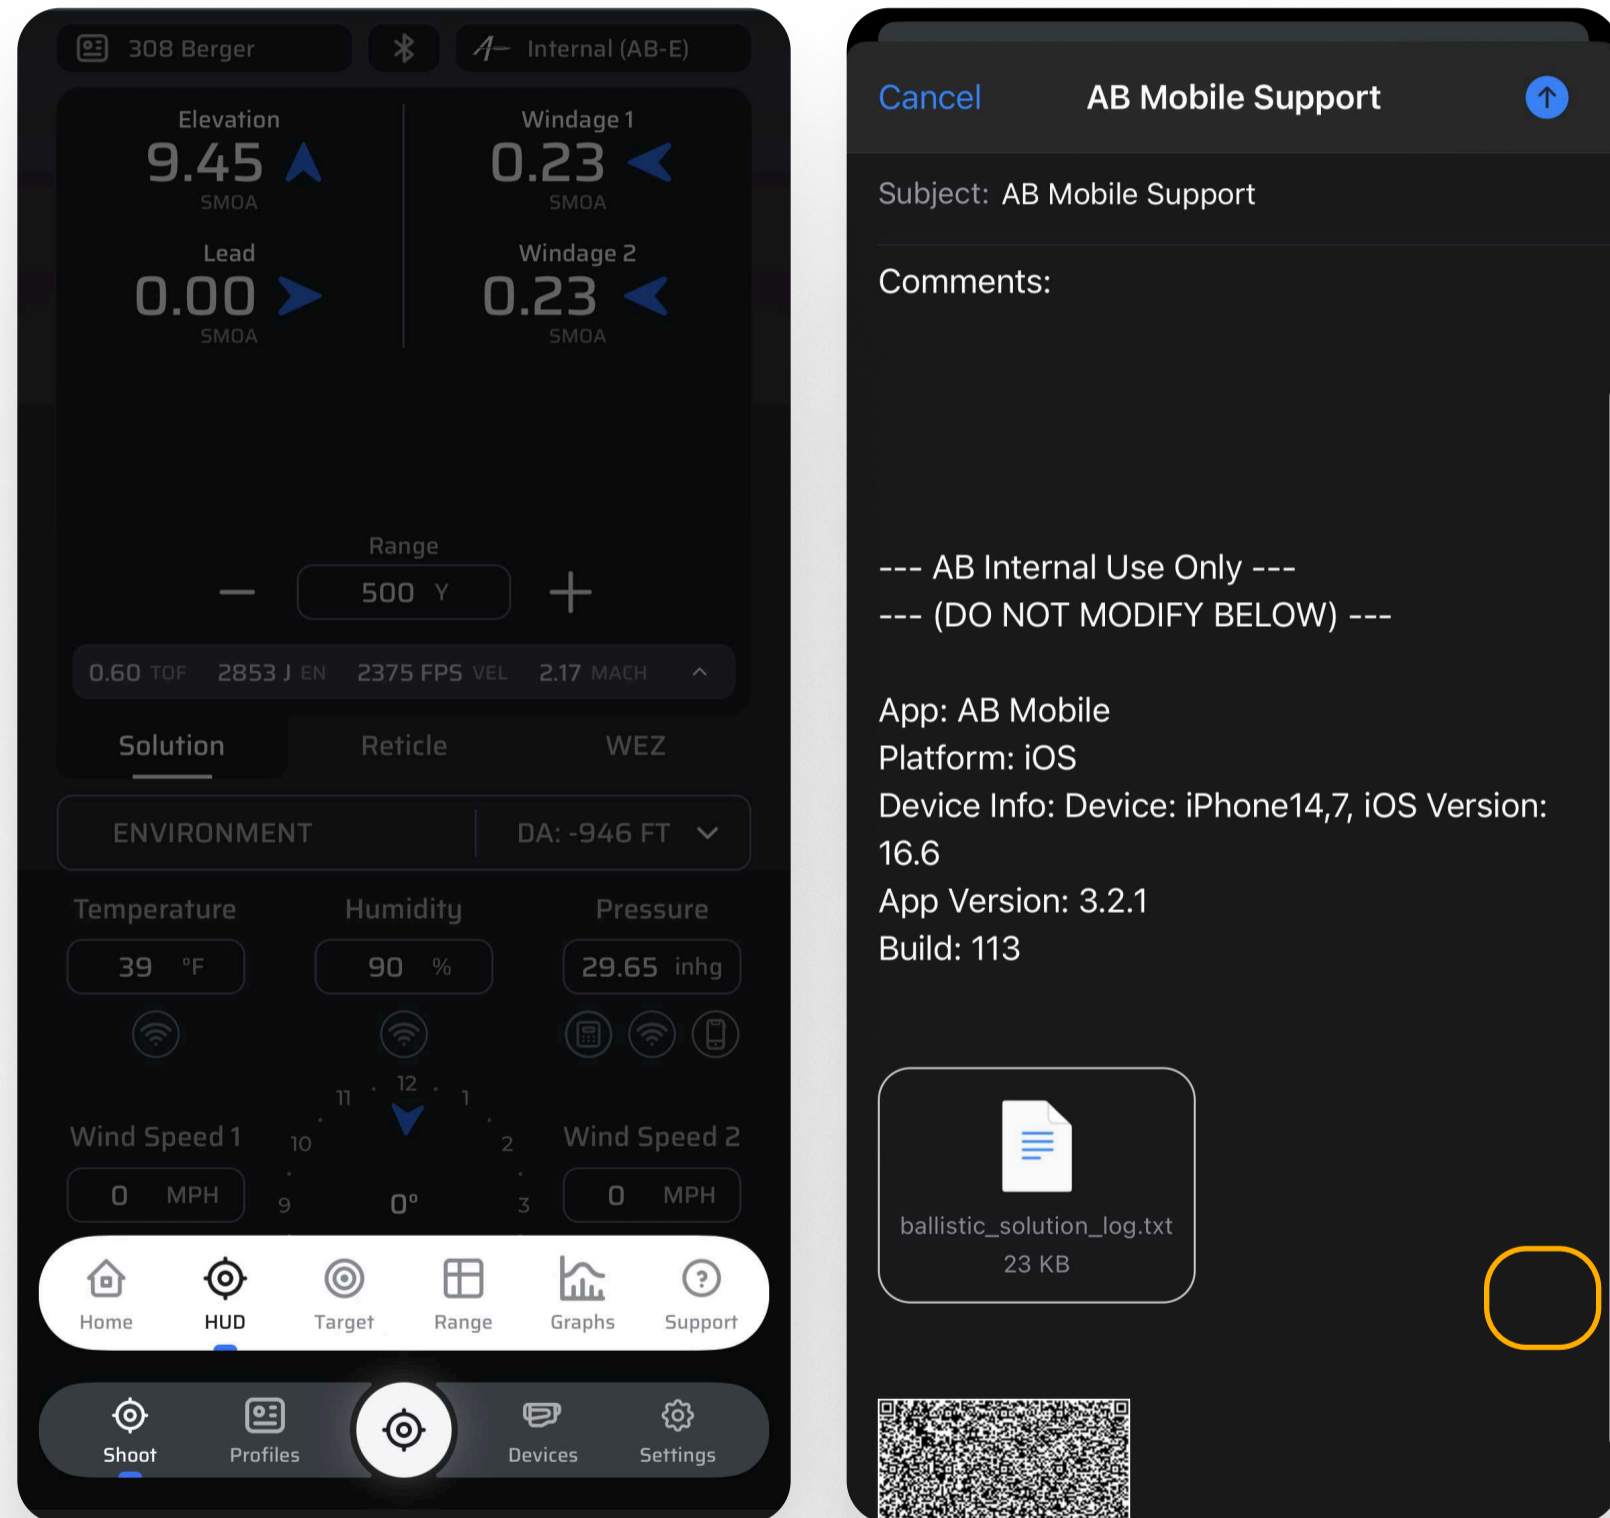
308 Berger

Internal (AB-E)

Elevation
9.45
SMOA

Windage 1
0.23
SMOA

Lead
0.00
SMOA

Windage 2
0.23
SMOA

Range
—
500 Y
+

0.60 TOF 2853 J EN 2375 FPS VEL 2.17 MACH

Solution Reticle WEZ

ENVIRONMENT DA: -946 FT

Temperature
39 °F

Humidity
90 %

Pressure
29.65 inhg

12
11
1
10
2
9
3
0°

Wind Speed 1
0 MPH

Wind Speed 2
0 MPH

Home HUD Target Range Graphs Support

Shoot Profiles Devices Settings

Cancel AB Mobile Support

Subject: AB Mobile Support

Comments:

--- AB Internal Use Only ---
--- (DO NOT MODIFY BELOW) ---

App: AB Mobile
Platform: iOS
Device Info: Device: iPhone14,7, iOS Version: 16.6
App Version: 3.2.1
Build: 113

ballistic_solution_log.txt
23 KB